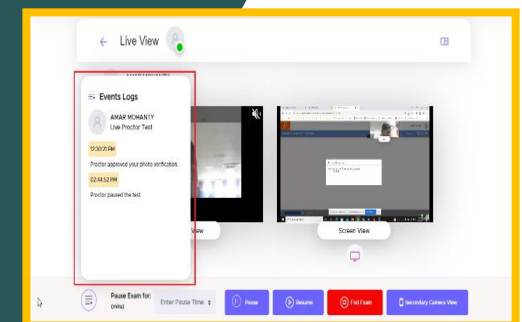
Live View

Events Logs

AMAR MOHANTY
Live Proctor Test

12:30:21 PM

Proctor approved your photo verification.

02:44:52 PM

Proctor paused the test.

View

Screen View

Pause Exam for: (mins)

Enter Pause Time

Pause

Resume

End Exam

Secondary Camera View